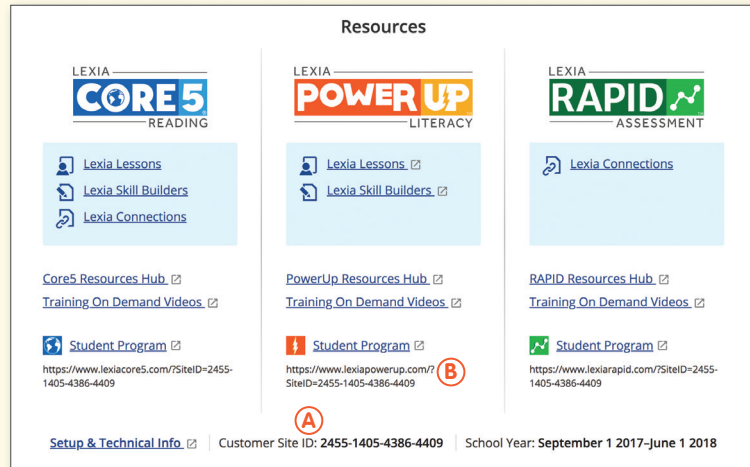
Resources

LEXIA CORE5 READING

Lexia Lessons
Lexia Skill Builders
Lexia Connections

Core5 Resources Hub
Training On Demand Videos

Student Program
https://www.lexiacore5.com/?SiteID=2455-1405-4386-4409

LEXIA POWER UP LITERACY

Lexia Lessons
Lexia Skill Builders

PowerUp Resources Hub
Training On Demand Videos

Student Program
https://www.lexiapowerup.com/?SiteID=2455-1405-4386-4409
B

LEXIA RAPID ASSESSMENT

Lexia Connections

RAPID Resources Hub
Training On Demand Videos

Student Program
https://www.lexiarapid.com/?SiteID=2455-1405-4386-4409

A
Setup & Technical Info | Customer Site ID: 2455-1405-4386-4409 | School Year: September 1 2017–June 1 2018